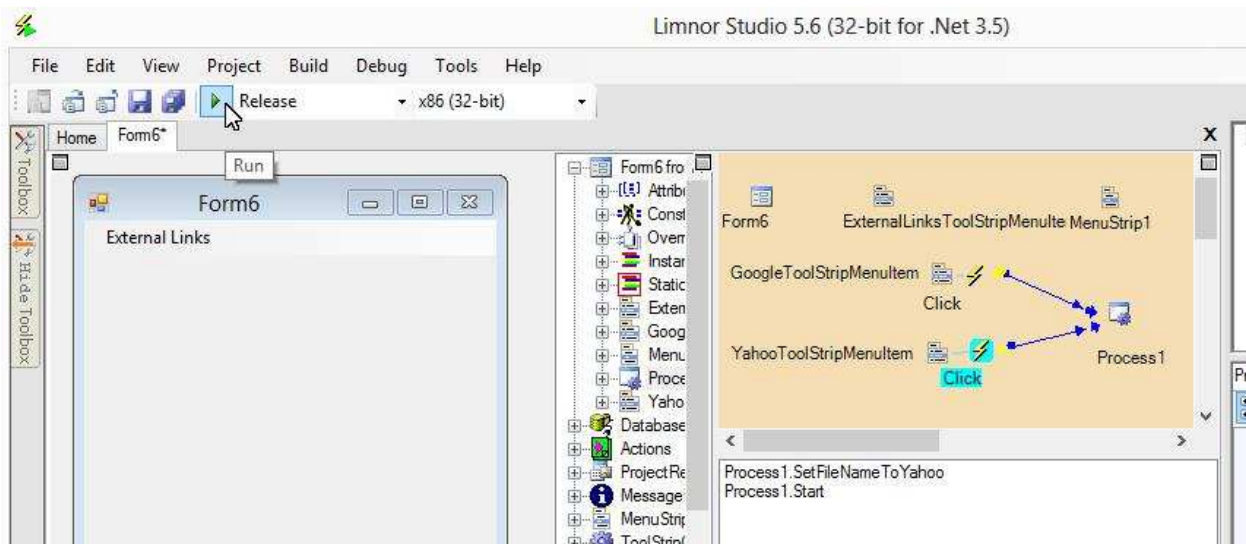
Limnor Studio 5.6 (32-bit for .Net 3.5)

File Edit View Project Build Debug Tools Help

Release x86 (32-bit)

Toolbox Hide Toolbox

Home Form6*

Run

x

Form6

External Links

Form6 fro
Attrib
Const
Overr
Instar
Static
Exten
Goog
Menu
Proce
Yaho
Database
Actions
ProjectRe
Message
MenuStrip
ToolStrip

Form6
ExternalLinksToolStripMenuIte
MenuStrip1
GoogleToolStripMenuItem
Click
YahooToolStripMenuItem
Click
Process1

Process1.SetFileNameToYahoo
Process1.Start

Pr